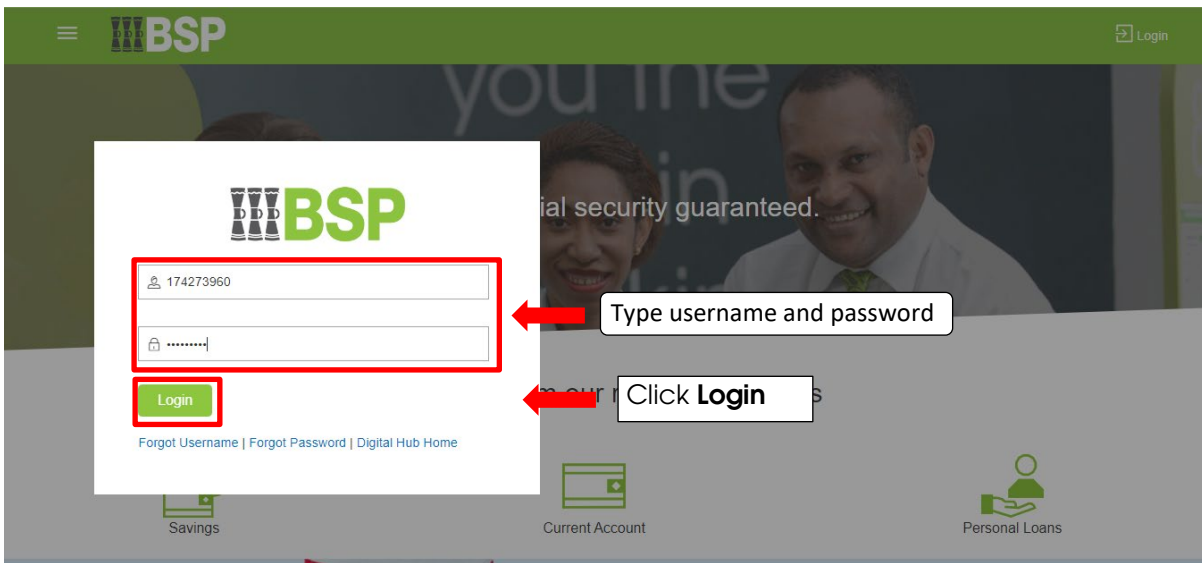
BSP

Login

you the

in

ial security guaranteed.

BSP

174273960

•••••••••

Type username and password

Login

Click **Login**

Forgot Username | Forgot Password | Digital Hub Home

Savings

Current Account

Personal Loans